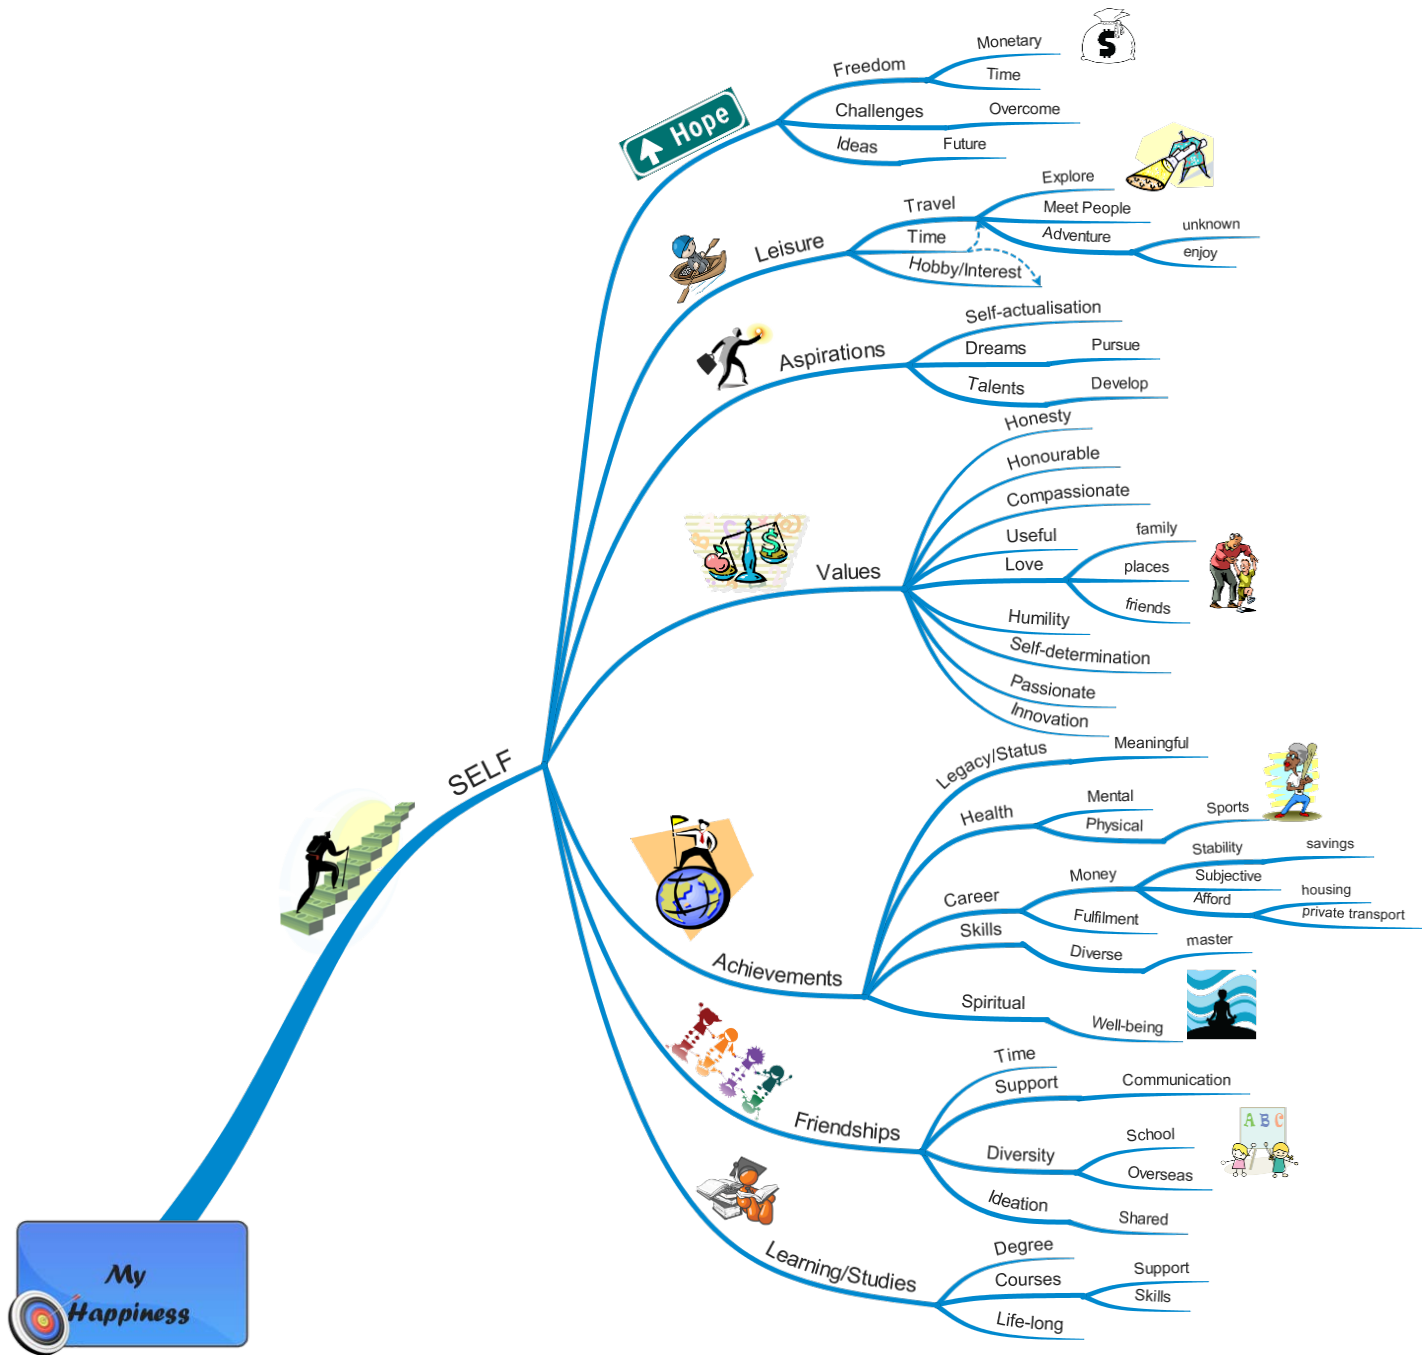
Hope
Freedom
Monetary
Time
Challenges
Overcome
Ideas
Future

Leisure
Travel
Explore
Meet People
Adventure
unknown
enjoy
Time
Hobby/Interest

Aspirations
Self-actualisation
Dreams
Pursue
Talents
Develop

Values
Honesty
Honourable
Compassionate
Useful
Love
family
places
friends
Humility
Self-determination
Passionate
Innovation

SELF

Achievements
Legacy/Status
Meaningful
Health
Mental
Physical
Sports
Career
Money
Stability
savings
Subjective
Afford
housing
private transport
Fulfilment
Skills
Diverse
master
Spiritual
Well-being

Friendships
Time
Support
Communication
Diversity
School
Overseas
Ideation
Shared

Learning/Studies
Degree
Courses
Support
Skills
Life-long

My Happiness